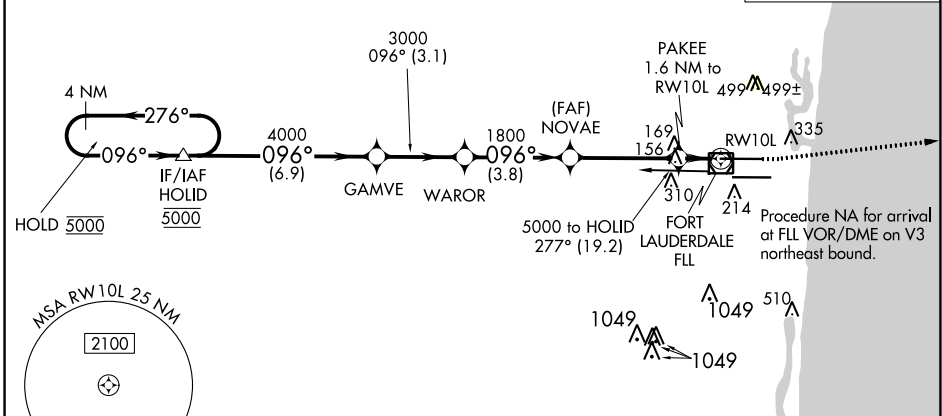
3000
096° (3.1)

PAKEE
1.6 NM to
RW10L

499 499±

4 NM

276°

4000

1800

(FAF)
NOVAE

096°

096°

096°

169

156

RW10L

335

(6.9)

(3.8)

IF/IAF
HOLID
5000

GAMVE

WAROR

310

214

HOLD 5000

5000 to HOLID
277° (19.2)

FORT
LAUDERDALE
FLL

Procedure NA for arrival at FLL VOR/DME on V3 northeast bound.

MSA RW10L 25 NM

2100

1049

1049

510

1049